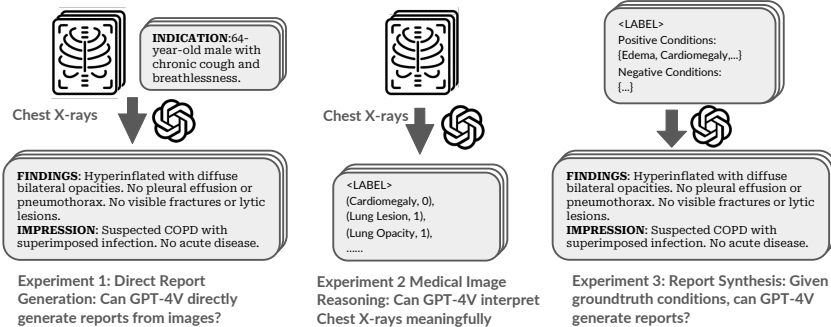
INDICATION:64-year-old male with chronic cough and breathlessness.

Chest X-rays

FINDINGS: Hyperinflated with diffuse bilateral opacities. No pleural effusion or pneumothorax. No visible fractures or lytic lesions.
IMPRESSION: Suspected COPD with superimposed infection. No acute disease.

Experiment 1: Direct Report Generation: Can GPT-4V directly generate reports from images?

Chest X-rays

<LABEL>
(Cardiomegaly, 0),
(Lung Lesion, 1),
(Lung Opacity, 1),
......

Experiment 2 Medical Image Reasoning: Can GPT-4V interpret Chest X-rays meaningfully

<LABEL>
Positive Conditions:
{Edema, Cardiomegaly,...}
Negative Conditions:
{...}

FINDINGS: Hyperinflated with diffuse bilateral opacities. No pleural effusion or pneumothorax. No visible fractures or lytic lesions.
IMPRESSION: Suspected COPD with superimposed infection. No acute disease.

Experiment 3: Report Synthesis: Given groundtruth conditions, can GPT-4V generate reports?